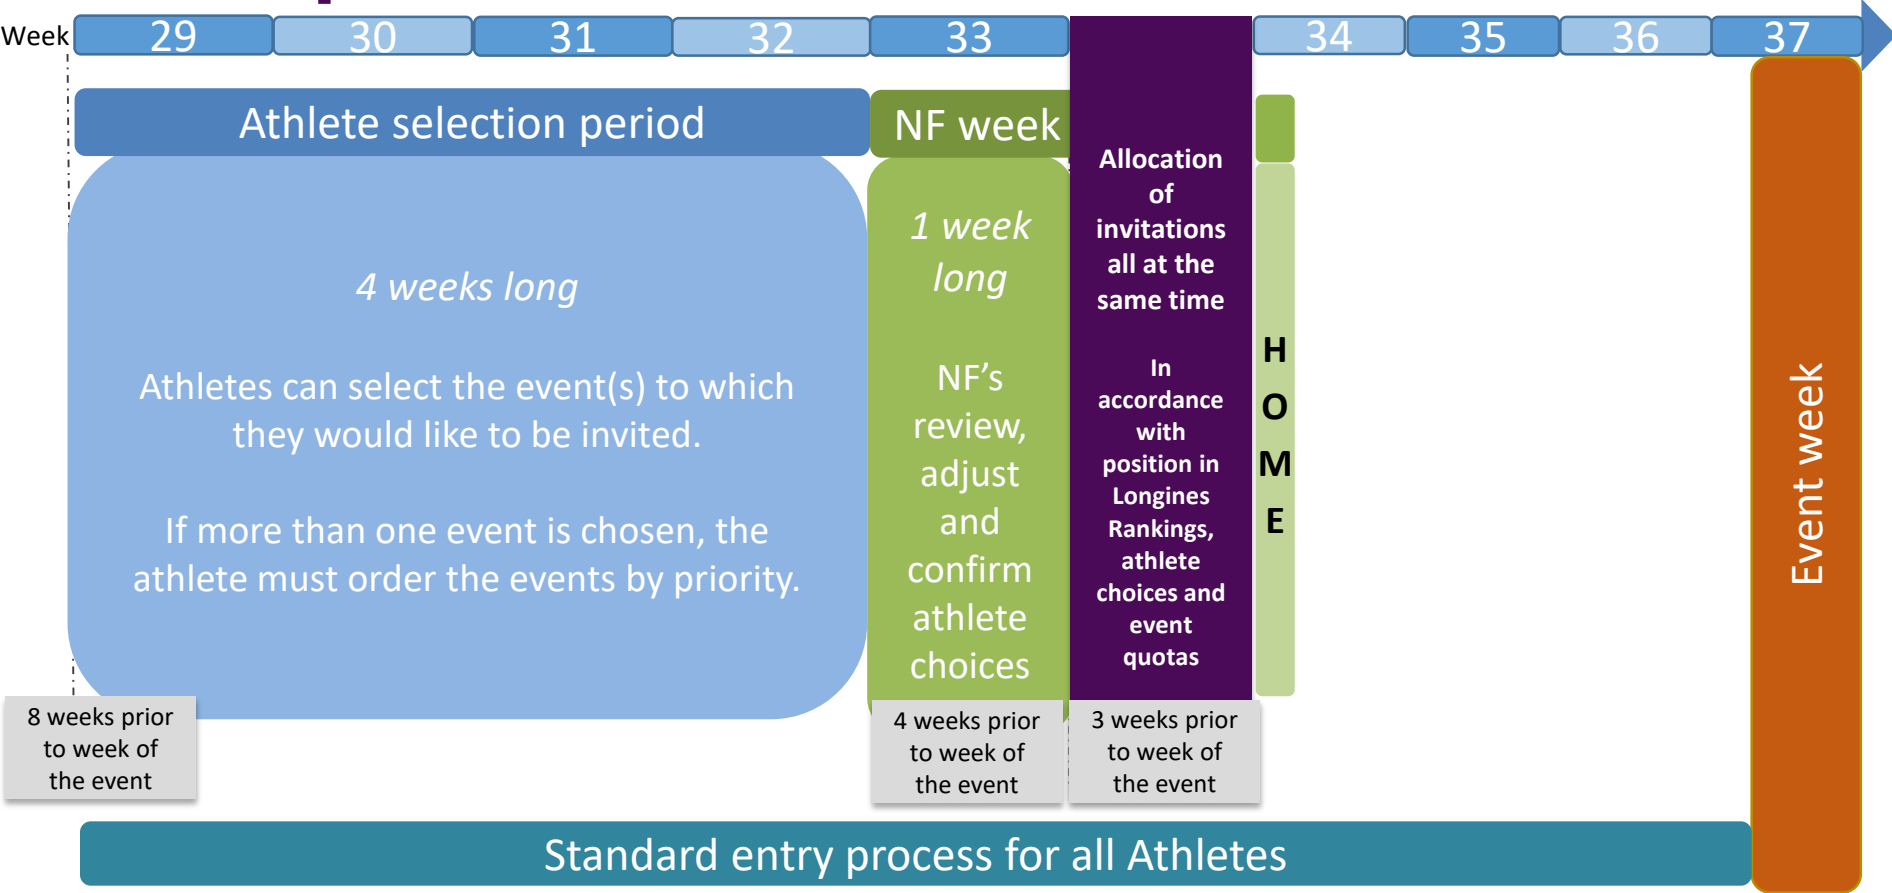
Week 29 30 31 32 33 34 35 36 37

Athlete selection period

4 weeks long

Athletes can select the event(s) to which they would like to be invited.

If more than one event is chosen, the athlete must order the events by priority.

NF week

1 week long

NF's review, adjust and confirm athlete choices

Allocation of invitations all at the same time

In accordance with position in Longines Rankings, athlete choices and event quotas

H O M E

Event week

8 weeks prior to week of the event

4 weeks prior to week of the event

3 weeks prior to week of the event

Standard entry process for all Athletes